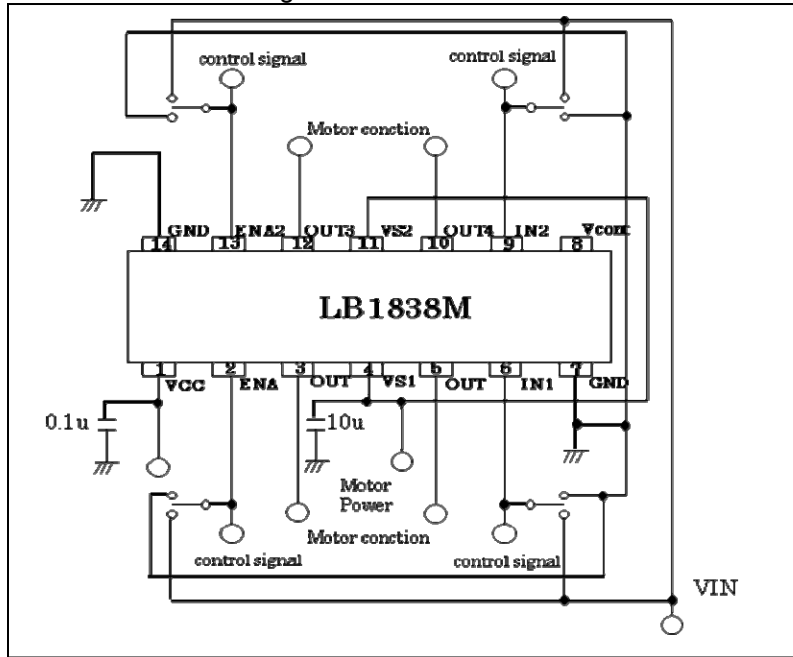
control signal
control signal
Motor conction
GND
ENA2
OUT3
VS2
OUT4
IN2
Vcont
14
13
12
11
10
9
8
LB1838M
1
2
3
4
5
6
7
VCC
ENA
OUT
VS1
OUT
IN1
GND
0.1u
10u
Motor Power
Motor conction
control signal
control signal
VIN